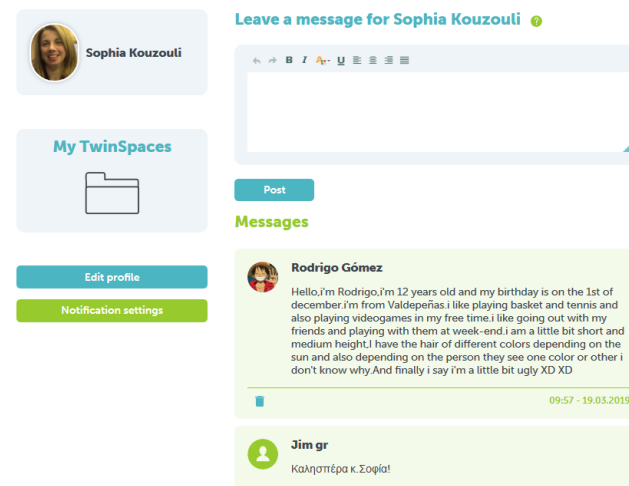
Sophia Kouzouli

My TwinSpaces

Edit profile

Notification settings

Leave a message for Sophia Kouzouli

Post

Messages

Rodrigo Gómez

Hello,i'm Rodrigo,i'm 12 years old and my birthday is on the 1st of december.i'm from Valdepeñas.i like playing basket and tennis and also playing videogames in my free time.i like going out with my friends and playing with them at week-end.i am a little bit short and medium height,I have the hair of different colors depending on the sun and also depending on the person they see one color or other i don't know why.And finally i say i'm a little bit ugly XD XD

09:57 - 19.03.2019

Jim gr

Καλησπέρα κ.Σοφία!